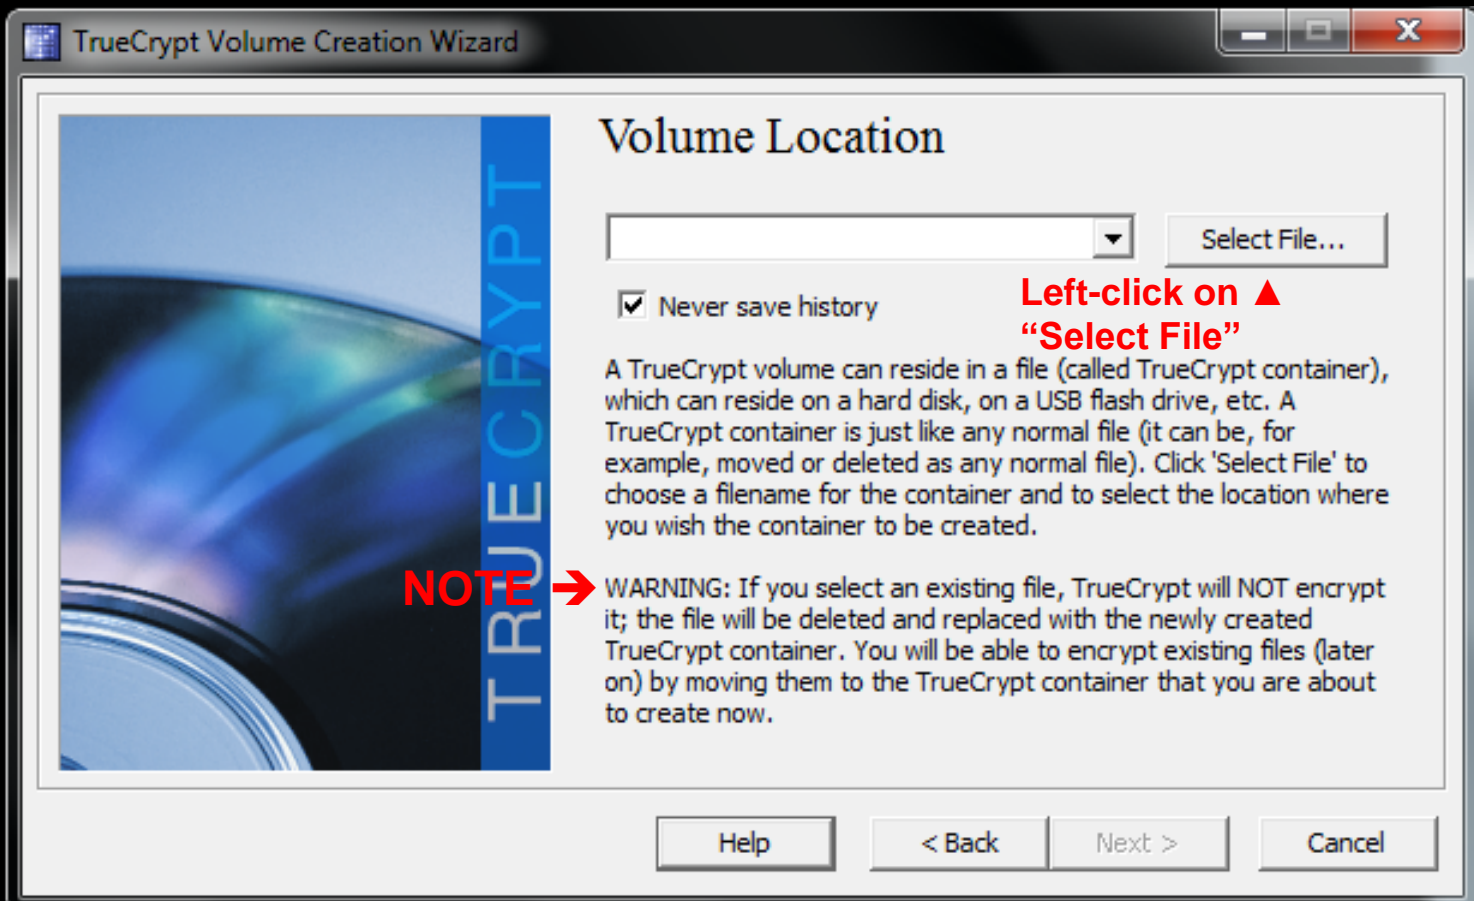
TrueCrypt Volume Creation Wizard

TRUECRYPT

Volume Location

Select File...

Never save history

Left-click on ▲
“Select File”

A TrueCrypt volume can reside in a file (called TrueCrypt container), which can reside on a hard disk, on a USB flash drive, etc. A TrueCrypt container is just like any normal file (it can be, for example, moved or deleted as any normal file). Click 'Select File' to choose a filename for the container and to select the location where you wish the container to be created.

NOTE →

WARNING: If you select an existing file, TrueCrypt will NOT encrypt it; the file will be deleted and replaced with the newly created TrueCrypt container. You will be able to encrypt existing files (later on) by moving them to the TrueCrypt container that you are about to create now.

Help | < Back | Next > | Cancel